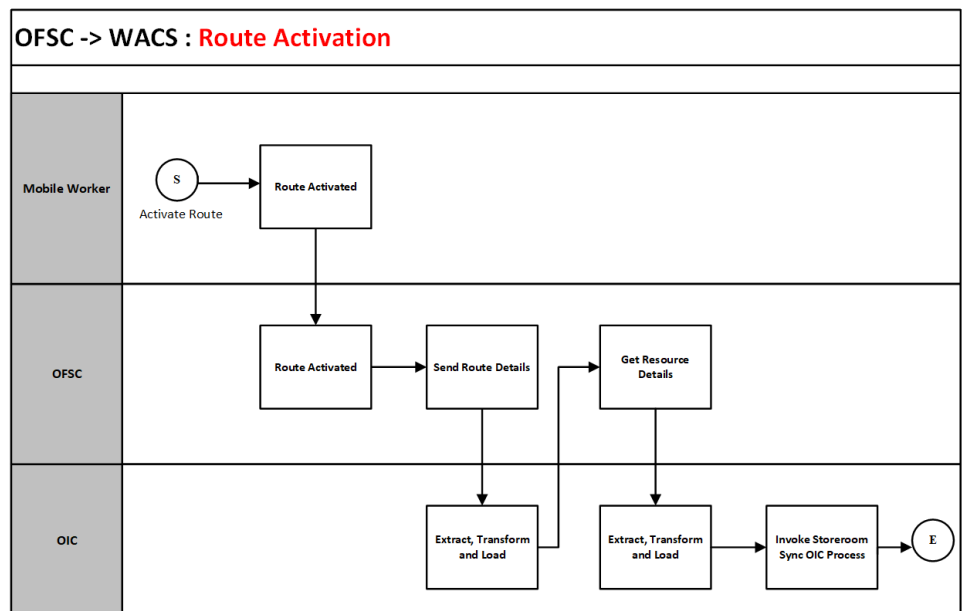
OFSC -> WACS : Route Activation

Mobile Worker

S

Activate Route

Route Activated

OFSC

Route Activated

Send Route Details

Get Resource Details

OIC

Extract, Transform and Load

Extract, Transform and Load

Invoke Storeroom Sync OIC Process

E